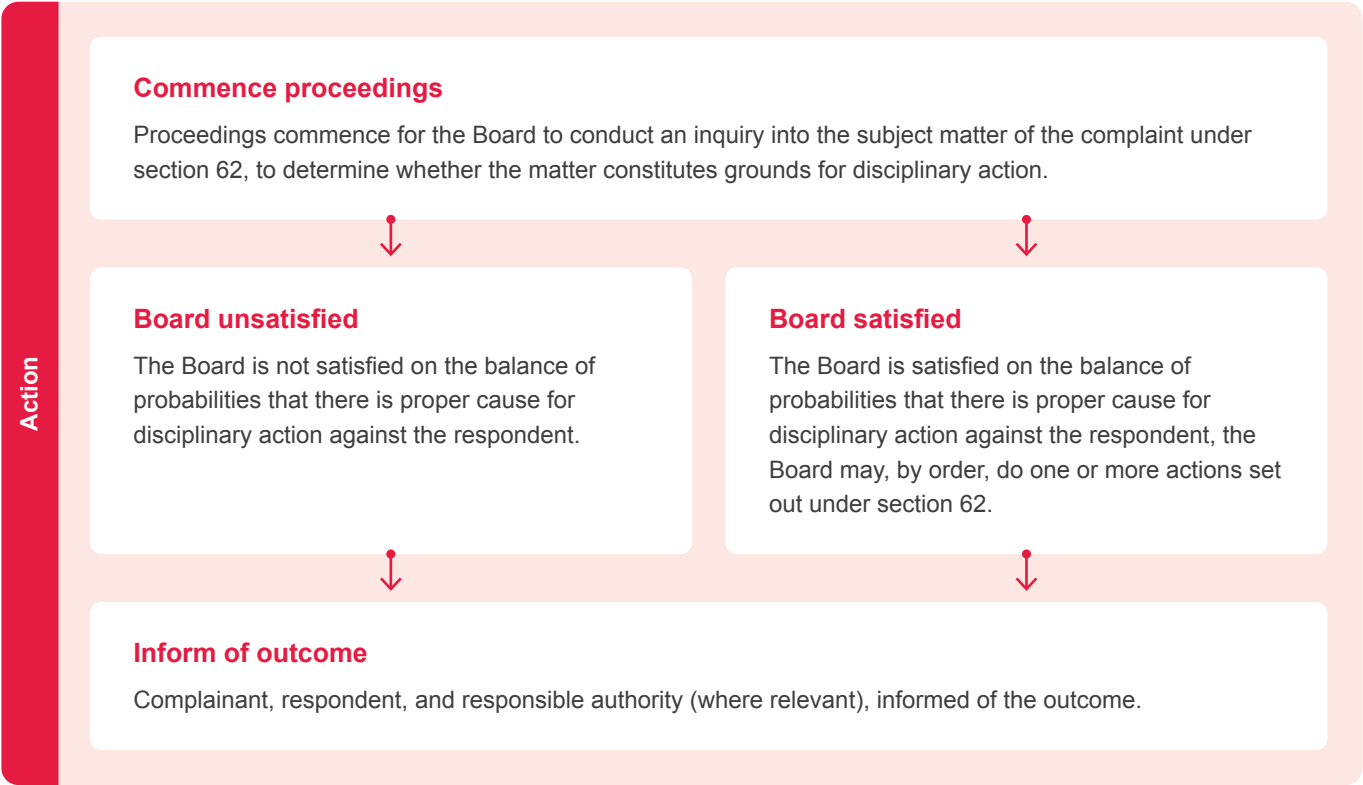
Action

Commence proceedings

Proceedings commence for the Board to conduct an inquiry into the subject matter of the complaint under section 62, to determine whether the matter constitutes grounds for disciplinary action.

Board unsatisfied

The Board is not satisfied on the balance of probabilities that there is proper cause for disciplinary action against the respondent.

Board satisfied

The Board is satisfied on the balance of probabilities that there is proper cause for disciplinary action against the respondent, the Board may, by order, do one or more actions set out under section 62.

Inform of outcome

Complainant, respondent, and responsible authority (where relevant), informed of the outcome.